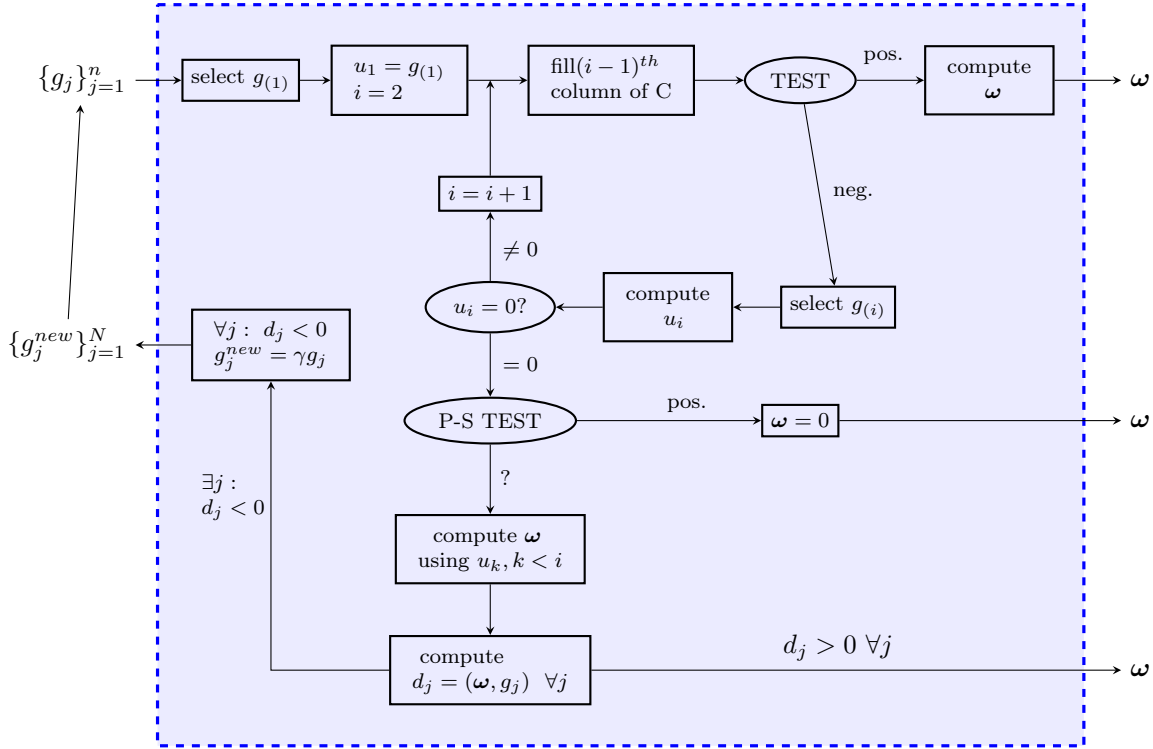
$\{g_j\}_{j=1}^n$

select $g_{(1)}$

$u_1 = g_{(1)}$
$i = 2$

fill$(i-1)^{th}$ column of C

TEST

pos.

compute $\boldsymbol{\omega}$

$\boldsymbol{\omega}$

neg.

$i = i + 1$

$\neq 0$

$u_i = 0?$

compute $u_i$

select $g_{(i)}$

$\{g_j^{new}\}_{j=1}^N$

$\forall j: \ d_j < 0$
$g_j^{new} = \gamma g_j$

$= 0$

P-S TEST

pos.

$\boldsymbol{\omega} = 0$

$\boldsymbol{\omega}$

?

$\exists j:$
$d_j < 0$

compute $\boldsymbol{\omega}$ using $u_k, k < i$

compute
$d_j = (\boldsymbol{\omega}, g_j) \ \ \forall j$

$d_j > 0 \ \forall j$

$\boldsymbol{\omega}$